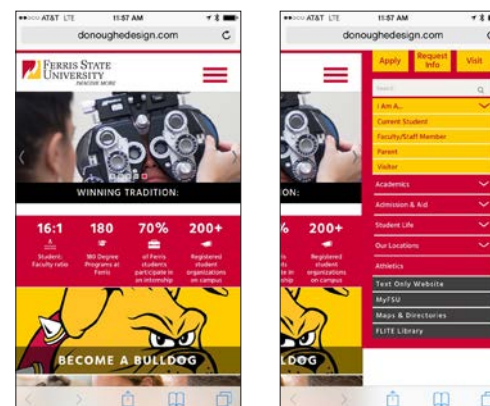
AT&T LTE 11:57 AM

donoughedesign.com

FERRIS STATE UNIVERSITY

WINNING TRADITION:

16:1
Student: Faculty ratio

180
180 Degree Programs at Ferris

70%
of Ferris students participate in an internship

200+
Registered student organizations on campus

BECOME A BULLDOG

AT&T LTE 11:57 AM

donoughedesign.com

Apply

Request Info

Visit

ON:

200+
Registered student organizations on campus

I Am A...

Current Student

Faculty/Staff Member

Parent

Visitor

Academics

Admission & Aid

Student Life

Our Locations

Athletics

Text Only Website

MyFSU

Maps & Directories

FLITE Library

LDOG